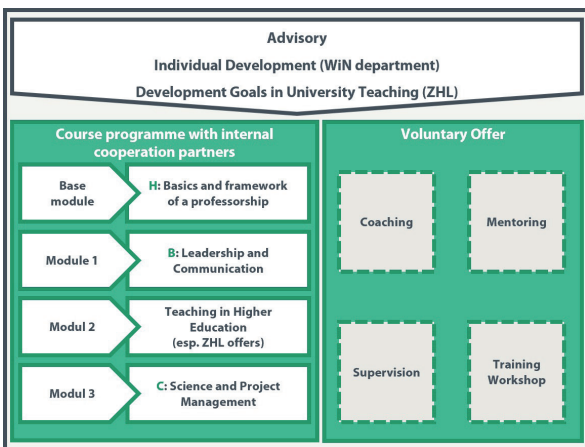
Advisory
Individual Development (WiN department)
Development Goals in University Teaching (ZHL)

Course programme with internal cooperation partners

| | |
|---|---|
| Base module | H: Basics and framework of a professorship |
| Module 1 | B: Leadership and Communication |
| Modul 2 | Teaching in Higher Education (esp. ZHL offers) |
| Modul 3 | C: Science and Project Management |

Voluntary Offer

Coaching

Mentoring

Supervision

Training Workshop